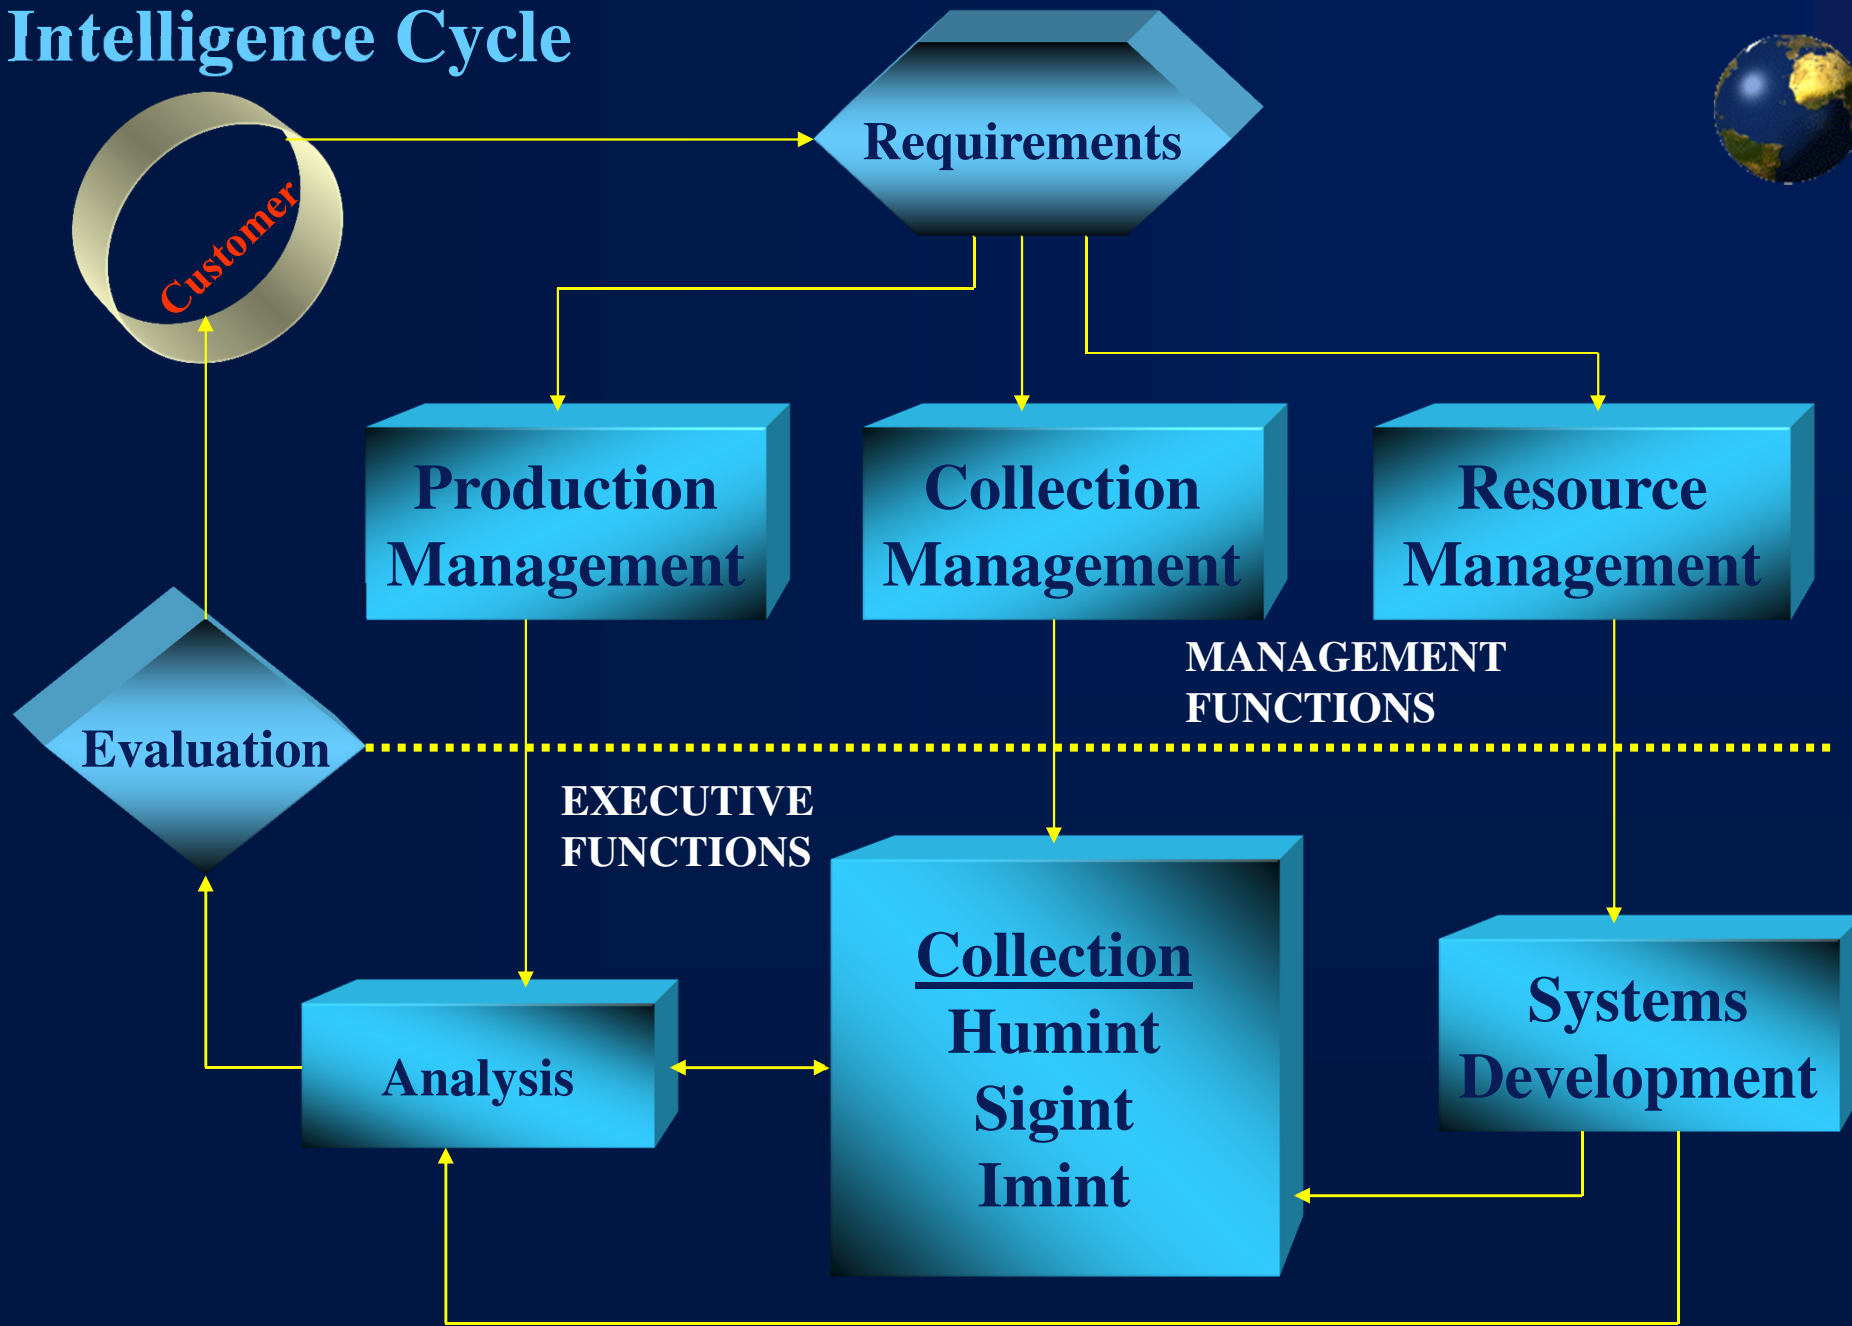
Intelligence Cycle

Customer

Requirements

Production Management

Collection Management

Resource Management

MANAGEMENT FUNCTIONS

Evaluation

EXECUTIVE FUNCTIONS

Collection
Humint
Sigint
Imint

Systems Development

Analysis